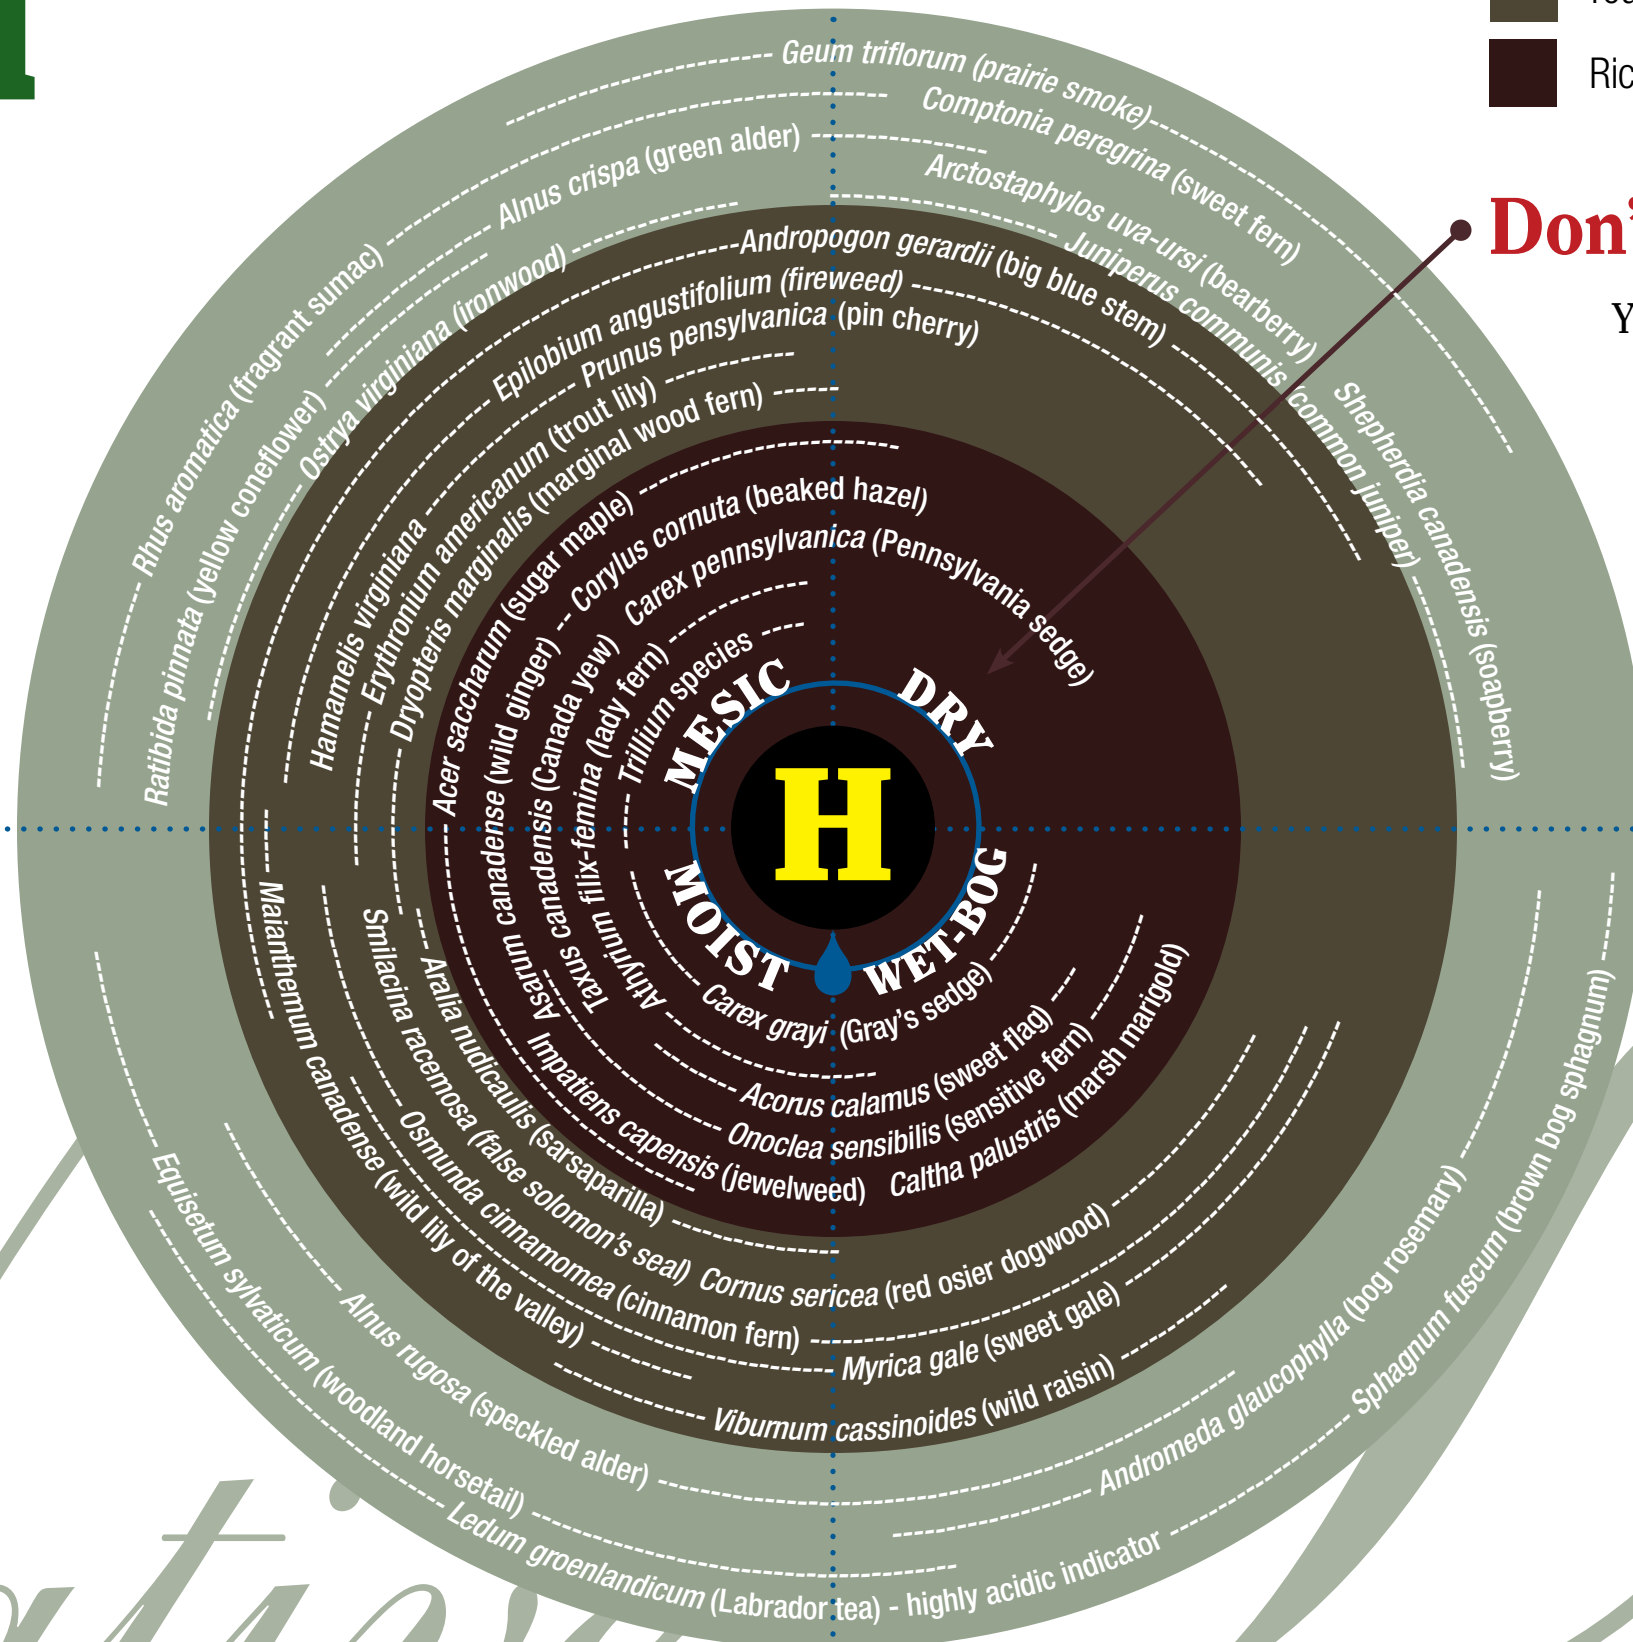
Ric

Don'

Y

Geum triflorum (prairie smoke)
Comptonia peregrina (sweet fern)
Alnus crispa (green alder)
Arctostaphylos uva-ursi (bearberry)
Juniperus communis (common juniper)
Shepherdia canadensis (soapberry)
Rhus aromatica (fragrant sumac)
Ratibida pinnata (yellow coneflower)
Ostrya virginiana (ironwood)
Andropogon gerardii (big blue stem)
Epilobium angustifolium (fireweed)
Prunus pensylvanica (pin cherry)
Hamamelis virginiana
Erythronium americanum (trout lily)
Dryopteris marginalis (marginal wood fern)
Acer saccharum (sugar maple)
Corylus cornuta (beaked hazel)
Carex pennsylvanica (Pennsylvania sedge)
Asarum canadense (wild ginger)
Taxus canadensis (Canada yew)
Athyrium filix-femina (lady fern)
Trillium species

MESIC
DRY
H
MOIST
WET-BOG

Carex grayi (Gray's sedge)
Acorus calamus (sweet flag)
Onoclea sensibilis (sensitive fern)
Caltha palustris (marsh marigold)
Impatiens capensis (jewelweed)
Aralia nudicaulis (sarsaparilla)
Smilacina racemosa (false solomon's seal)
Cornus sericea (red osier dogwood)
Osmunda cinnamomea (cinnamon fern)
Maianthemum canadense (wild lily of the valley)
Myrica gale (sweet gale)
Viburnum cassinoides (wild raisin)
Alnus rugosa (speckled alder)
Equisetum sylvaticum (woodland horsetail)
Andromeda glaucophylla (bog rosemary)
Sphagnum fuscum (brown bog sphagnum)
Ledum groenlandicum (Labrador tea) - highly acidic indicator